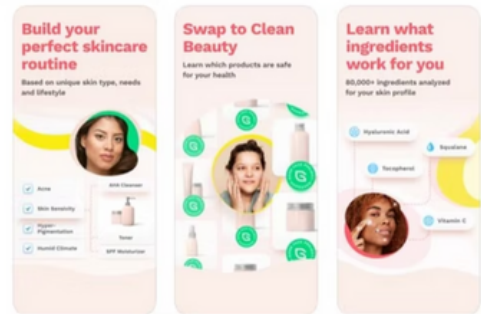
Build your perfect skincare routine

Based on unique skin type, needs and lifestyle

Acne

Skin Sensitivity

Hyper-Pigmentation

Humid Climate

AHA Cleanser

Toner

SPF Moisturizer

Swap to Clean Beauty

Learn which products are safe for your health

Learn what ingredients work for you

80,000+ ingredients analyzed for your skin profile

Hyaluronic Acid

Squalane

Tocopherol

Vitamin C